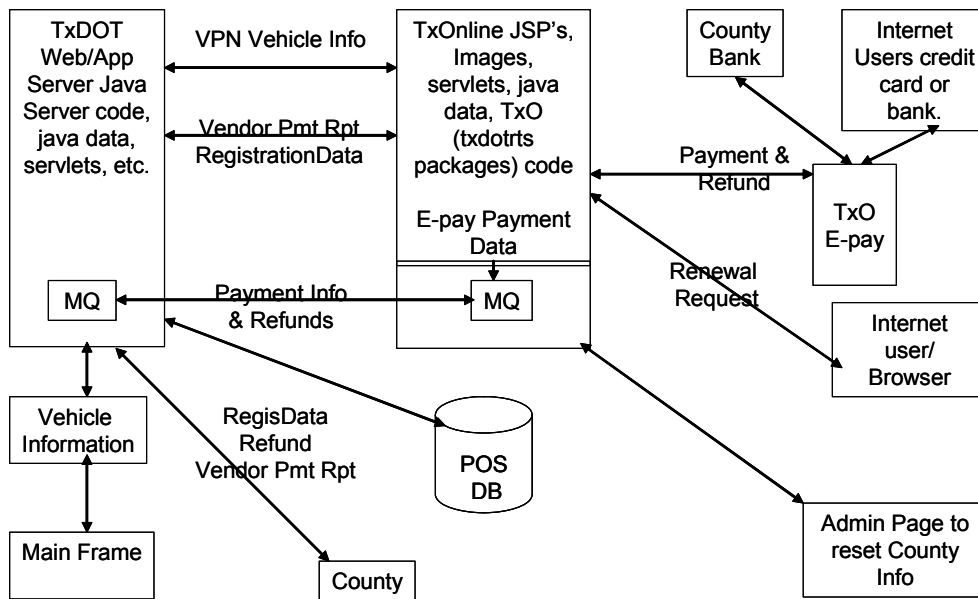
TxDOT Web/App Server Java Server code, java data, servlets, etc.

VPN Vehicle Info

Vendor Pmt Rpt RegistrationData

TxOnline JSP's, Images, servlets, java data, TxO (txdotrts packages) code

E-pay Payment Data

County Bank

Internet Users credit card or bank.

Payment & Refund

TxO E-pay

Renewal Request

MQ

Payment Info & Refunds

MQ

Internet user/ Browser

Vehicle Information

RegisData Refund Vendor Pmt Rpt

POS DB

Main Frame

County

Admin Page to reset County Info